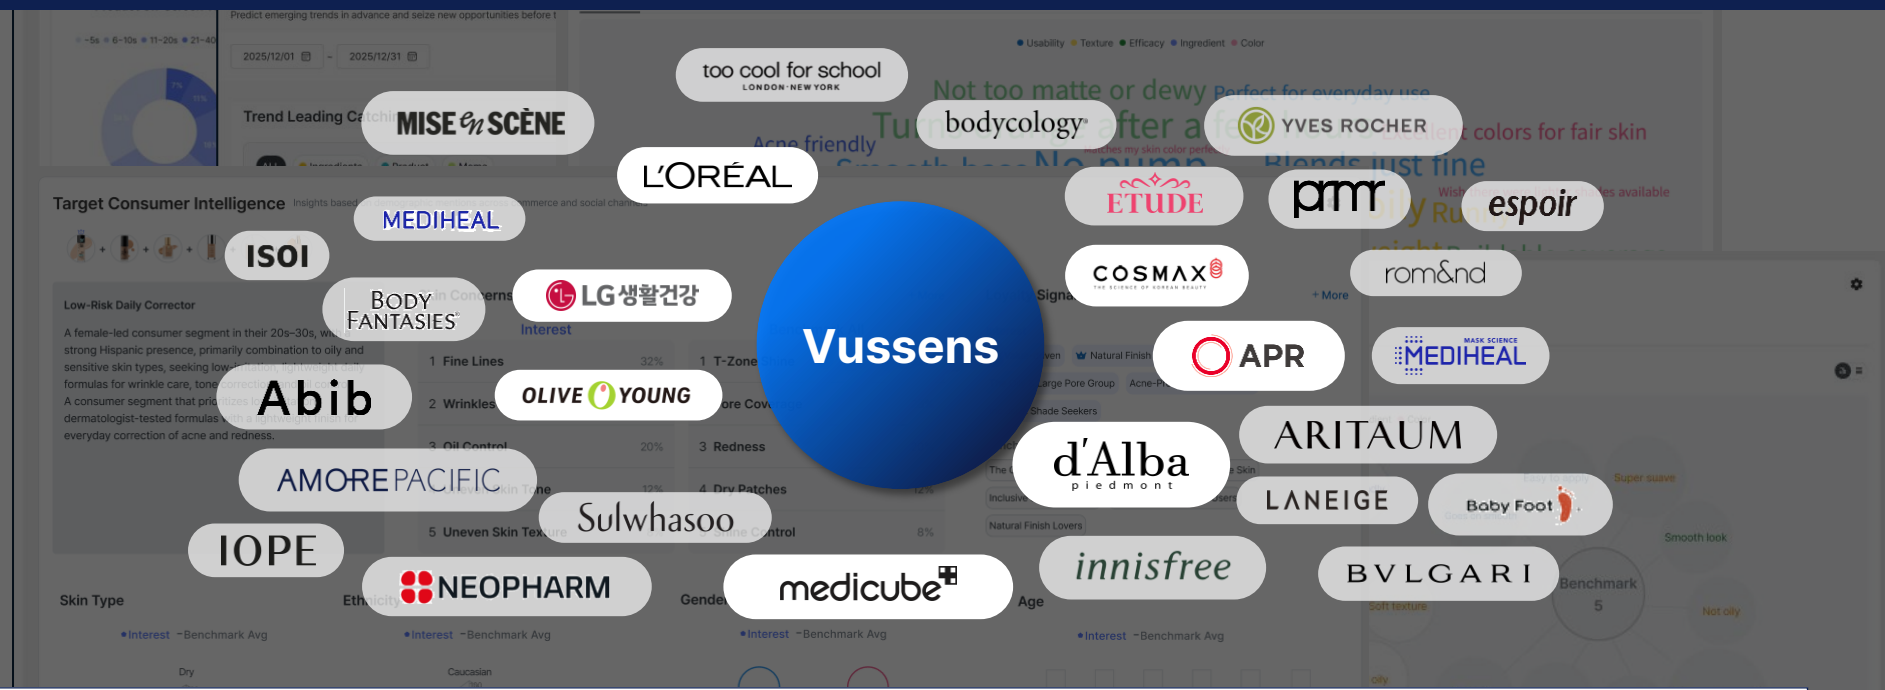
too cool for school
LONDON · NEW YORK

MISE en SCÈNE

bodycology

YVES ROCHER

L'ORÉAL

ETUDE

pmr

espoir

MEDIHEAL

ISOI

COSMAX

rom&nd

BODY FANTASIES

LG생활건강

Vussens

APR

MEDIHEAL

Abib

OLIVE YOUNG

ARITAUM

d'Alba
piedmont

AMOREPACIFIC

LANEIGE

Baby Foot

Sulwhasoo

IOPE

innisfree

BVLGARI

NEOPHARM

medicube

Predict emerging trends in advance and seize new opportunities before t

2025/12/01 - 2025/12/31

Trend Leading Ca

Target Consumer Intelligence Insights based ommerce and social channels

Low-Risk Daily Corrector

A female-led consumer segment in their 20s–30s, wi strong Hispanic presence, primarily combination to oily and sensitive skin types, seeking low-irritation, lightweight daily formulas for wicnkle care, tone correction A consumer segment that pri dermatologist-tested formulas everyday correction of acne and redness.

Interest

1 Fine Lines 32%
2 Wrinkles
3 Oil Control 20%
5 Uneven Skin Texture

1 T-Zone
3 Redness
4 Dry Patches
5 Shine Control 8%

Usability Texture Efficacy Ingredient Color

Not too matte or dewy Perfect for everyday use

Acne friendly

colors for fair skin

Blends just fine

Signa

+ More

Natural Finish

Large Pore Group

Shade Seekers

Natural Finish Lovers

Skin Type

Ethnicity

Gender

Age

Interest Benchmark Avg

Dry

Caucasian

Super suave

Smooth look

Benchmark
5

Soft texture

Not oily

oily